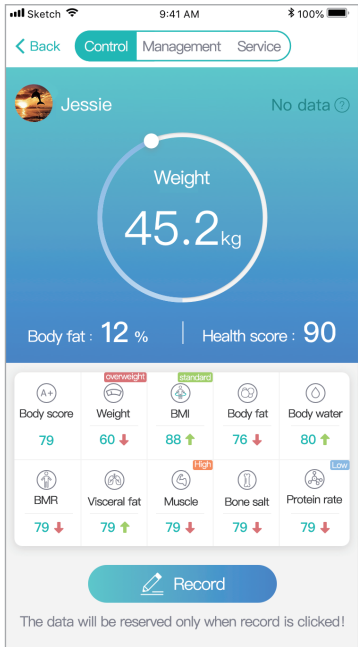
Sketch 9:41 AM 100%

< Back Control Management Service

Jessie No data ?

Weight
45.2kg

Body fat : 12 % | Health score : 90

| A+ Body score | overweight Weight | standard BMI | Body fat | Body water |
|---|---|---|---|---|
| 79 | 60 ↓ | 88 ↑ | 76 ↓ | 80 ↑ |
| BMR | Visceral fat | High Muscle | Bone salt | Low Protein rate |
| 79 ↓ | 79 ↑ | 79 ↓ | 79 ↓ | 79 ↓ |

Record

The data will be reserved only when record is clicked!